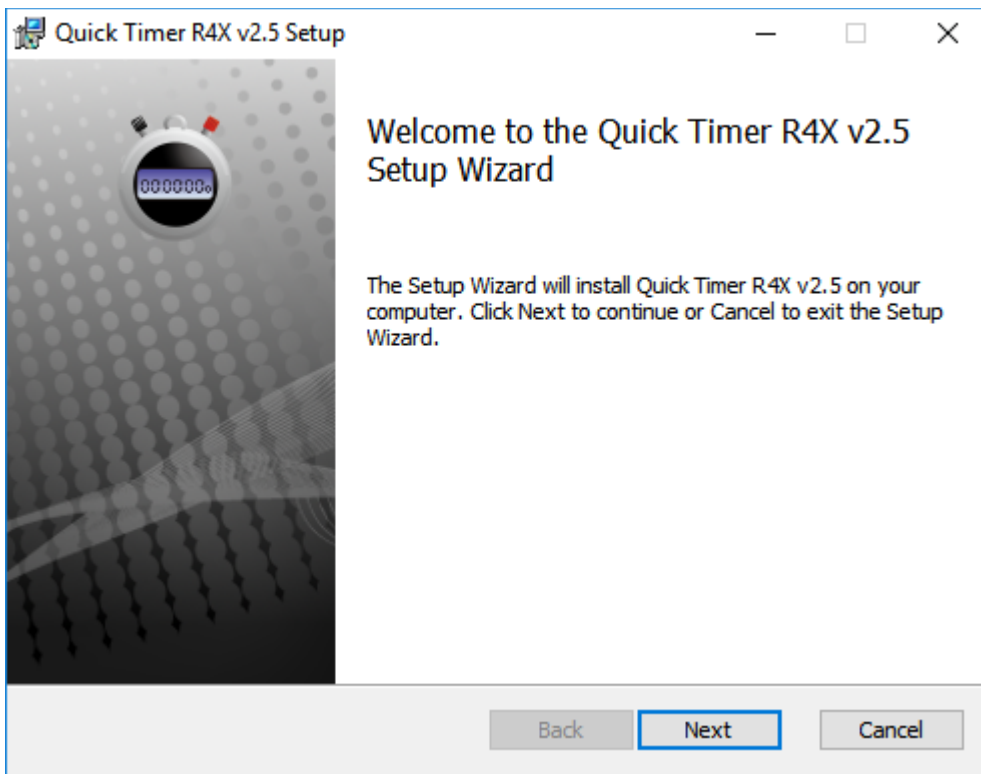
Quick Timer R4X v2.5 Setup

000000

Welcome to the Quick Timer R4X v2.5 Setup Wizard

The Setup Wizard will install Quick Timer R4X v2.5 on your computer. Click Next to continue or Cancel to exit the Setup Wizard.

Back | Next | Cancel